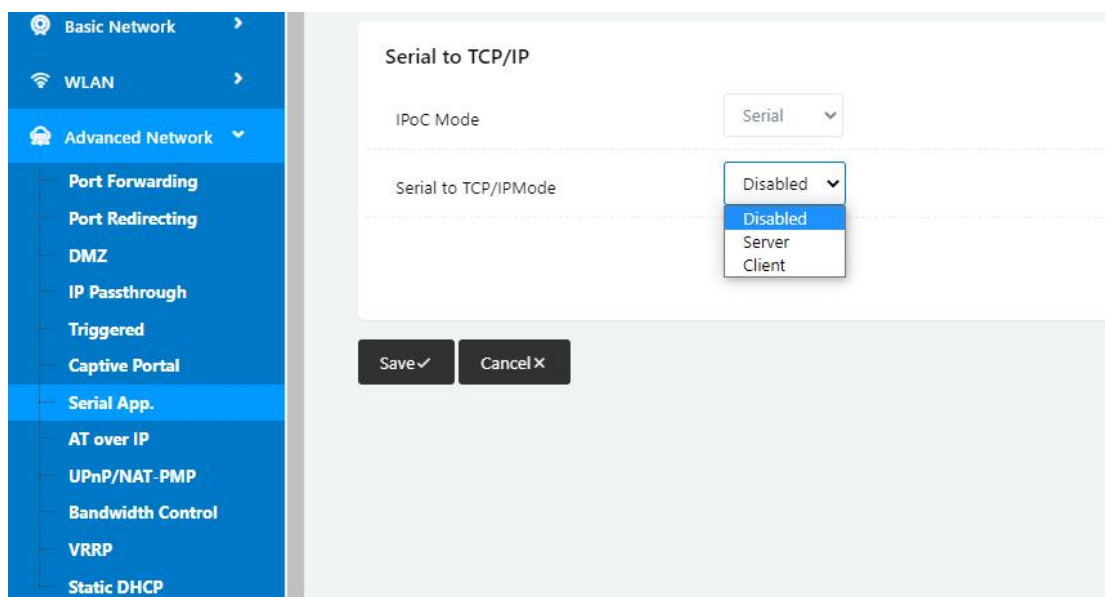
Basic Network

WLAN

Advanced Network

Port Forwarding

Port Redirecting

DMZ

IP Passthrough

Triggered

Captive Portal

Serial App.

AT over IP

UPnP/NAT-PMP

Bandwidth Control

VRRP

Static DHCP

Serial to TCP/IP

IPoC Mode

Serial

Serial to TCP/IPMode

Disabled

Disabled

Server

Client

Save✓

Cancel×